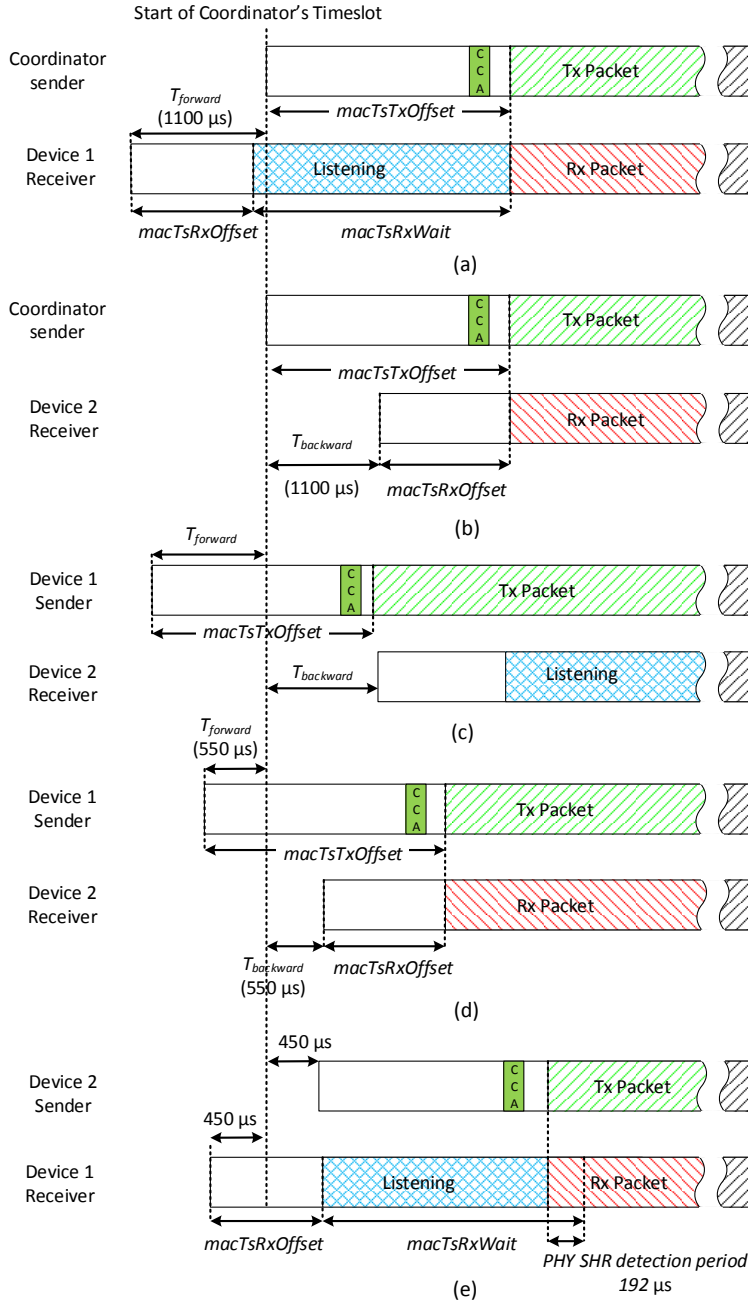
Start of Coordinator's Timeslot

Coordinator sender
CCA
Tx Packet
$T_{forward}$ (1100 µs)
macTsTxOffset

Device 1 Receiver
Listening
Rx Packet
macTsRxOffset
macTsRxWait

(a)

Coordinator sender
CCA
Tx Packet
macTsTxOffset

Device 2 Receiver
Rx Packet
$T_{backward}$
(1100 µs)
macTsRxOffset

(b)

$T_{forward}$
Device 1 Sender
CCA
Tx Packet
macTsTxOffset

Device 2 Receiver
$T_{backward}$
Listening

(c)

$T_{forward}$ (550 µs)
Device 1 Sender
CCA
Tx Packet
macTsTxOffset

Device 2 Receiver
Rx Packet
$T_{backward}$ (550 µs)
macTsRxOffset

(d)

450 µs
Device 2 Sender
CCA
Tx Packet
450 µs

Device 1 Receiver
Listening
Rx Packet
macTsRxOffset
macTsRxWait
PHY SHR detection period 192 µs

(e)